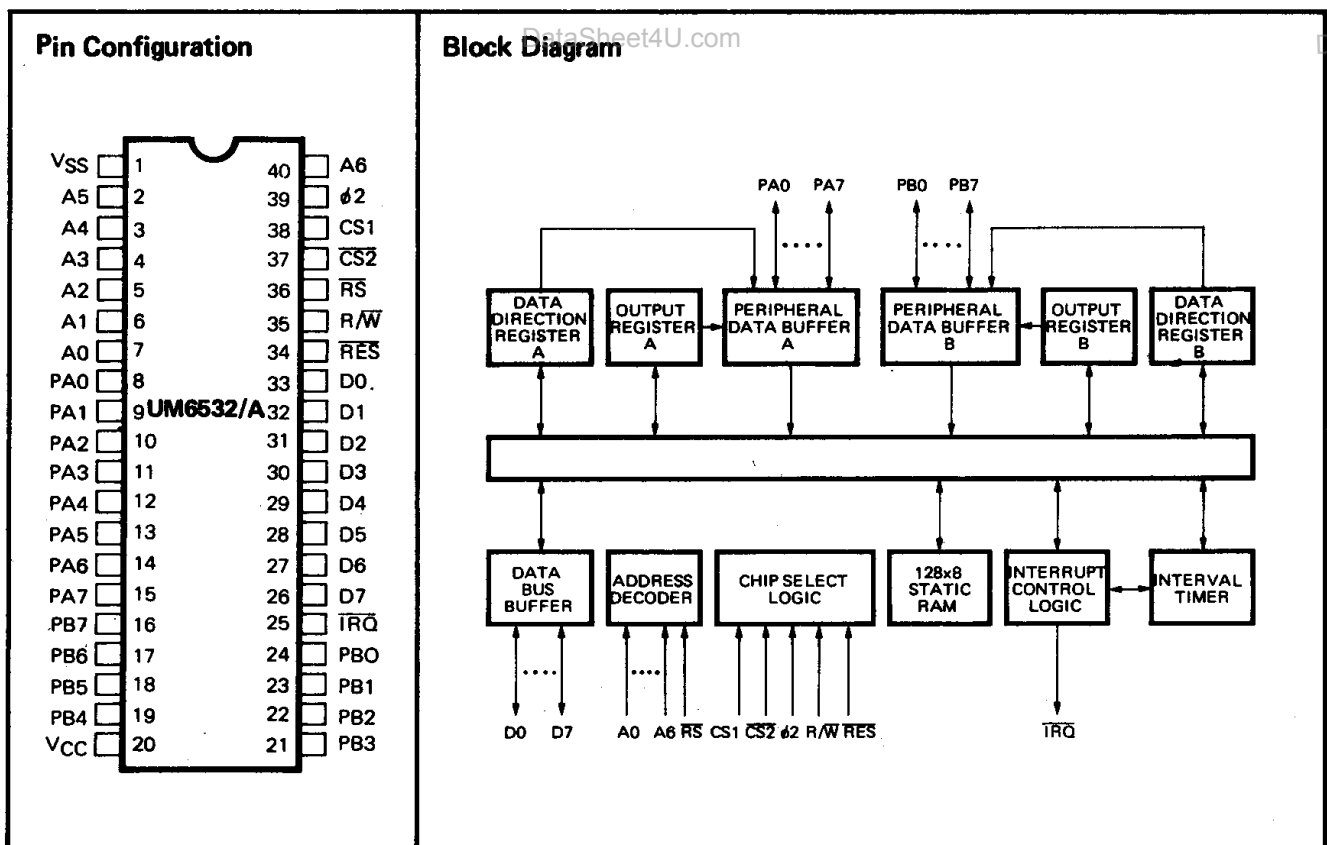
Pin Configuration

| | | | |
|---|---|---|---|
| $V_{SS}$ | 1 | 40 | A6 |
| A5 | 2 | 39 | $\phi$2 |
| A4 | 3 | 38 | CS1 |
| A3 | 4 | 37 | $\overline{CS2}$ |
| A2 | 5 | 36 | $\overline{RS}$ |
| A1 | 6 | 35 | R/$\overline{W}$ |
| A0 | 7 | 34 | $\overline{RES}$ |
| PA0 | 8 | 33 | D0. |
| PA1 | 9 | 32 | D1 |
| PA2 | 10 | 31 | D2 |
| PA3 | 11 | 30 | D3 |
| PA4 | 12 | 29 | D4 |
| PA5 | 13 | 28 | D5 |
| PA6 | 14 | 27 | D6 |
| PA7 | 15 | 26 | D7 |
| PB7 | 16 | 25 | $\overline{IRQ}$ |
| PB6 | 17 | 24 | PBO |
| PB5 | 18 | 23 | PB1 |
| PB4 | 19 | 22 | PB2 |
| $V_{CC}$ | 20 | 21 | PB3 |

UM6532/A

Block Diagram

DataSheet4U.com

PA0 PA7 PB0 PB7

DATA DIRECTION REGISTER A

OUTPUT REGISTER A

PERIPHERAL DATA BUFFER A

PERIPHERAL DATA BUFFER B

OUTPUT REGISTER B

DATA DIRECTION REGISTER B

DATA BUS BUFFER

ADDRESS DECODER

CHIP SELECT LOGIC

128x8 STATIC RAM

INTERRUPT CONTROL LOGIC

INTERVAL TIMER

D0 D7 A0 A6 $\overline{RS}$ CS1 $\overline{CS2}$ $\phi$2 R/$\overline{W}$ $\overline{RES}$ $\overline{IRQ}$